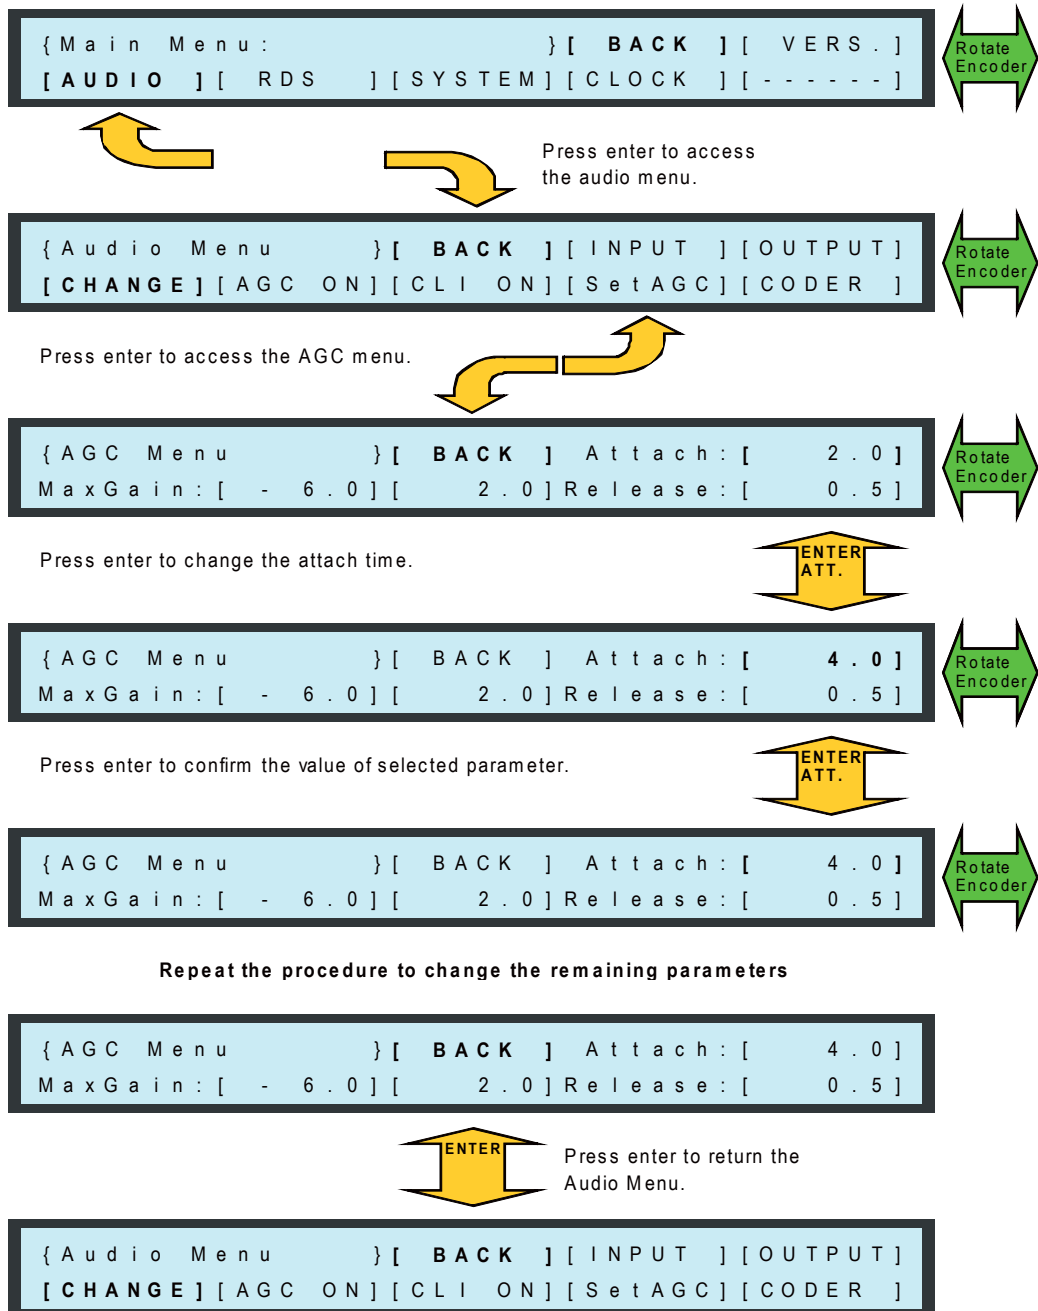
{Main Menu: }[ BACK ][ VERS.]
[AUDIO ][ RDS ][SYSTEM][CLOCK ][------]

Rotate Encoder

Press enter to access the audio menu.

{Audio Menu }[ BACK ][ INPUT ][OUTPUT]
[CHANGE][AGC ON][CLI ON][SetAGC][CODER ]

Rotate Encoder

Press enter to access the AGC menu.

{AGC Menu }[ BACK ] Attach:[ 2.0]
MaxGain:[ -6.0][ 2.0]Release:[ 0.5]

Rotate Encoder

Press enter to change the attach time.

ENTER ATT.

{AGC Menu }[ BACK ] Attach:[ 4.0]
MaxGain:[ -6.0][ 2.0]Release:[ 0.5]

Rotate Encoder

Press enter to confirm the value of selected parameter.

ENTER ATT.

{AGC Menu }[ BACK ] Attach:[ 4.0]
MaxGain:[ -6.0][ 2.0]Release:[ 0.5]

Rotate Encoder

Repeat the procedure to change the remaining parameters

{AGC Menu }[ BACK ] Attach:[ 4.0]
MaxGain:[ -6.0][ 2.0]Release:[ 0.5]

ENTER

Press enter to return the Audio Menu.

{Audio Menu }[ BACK ][ INPUT ][OUTPUT]
[CHANGE][AGC ON][CLI ON][SetAGC][CODER ]